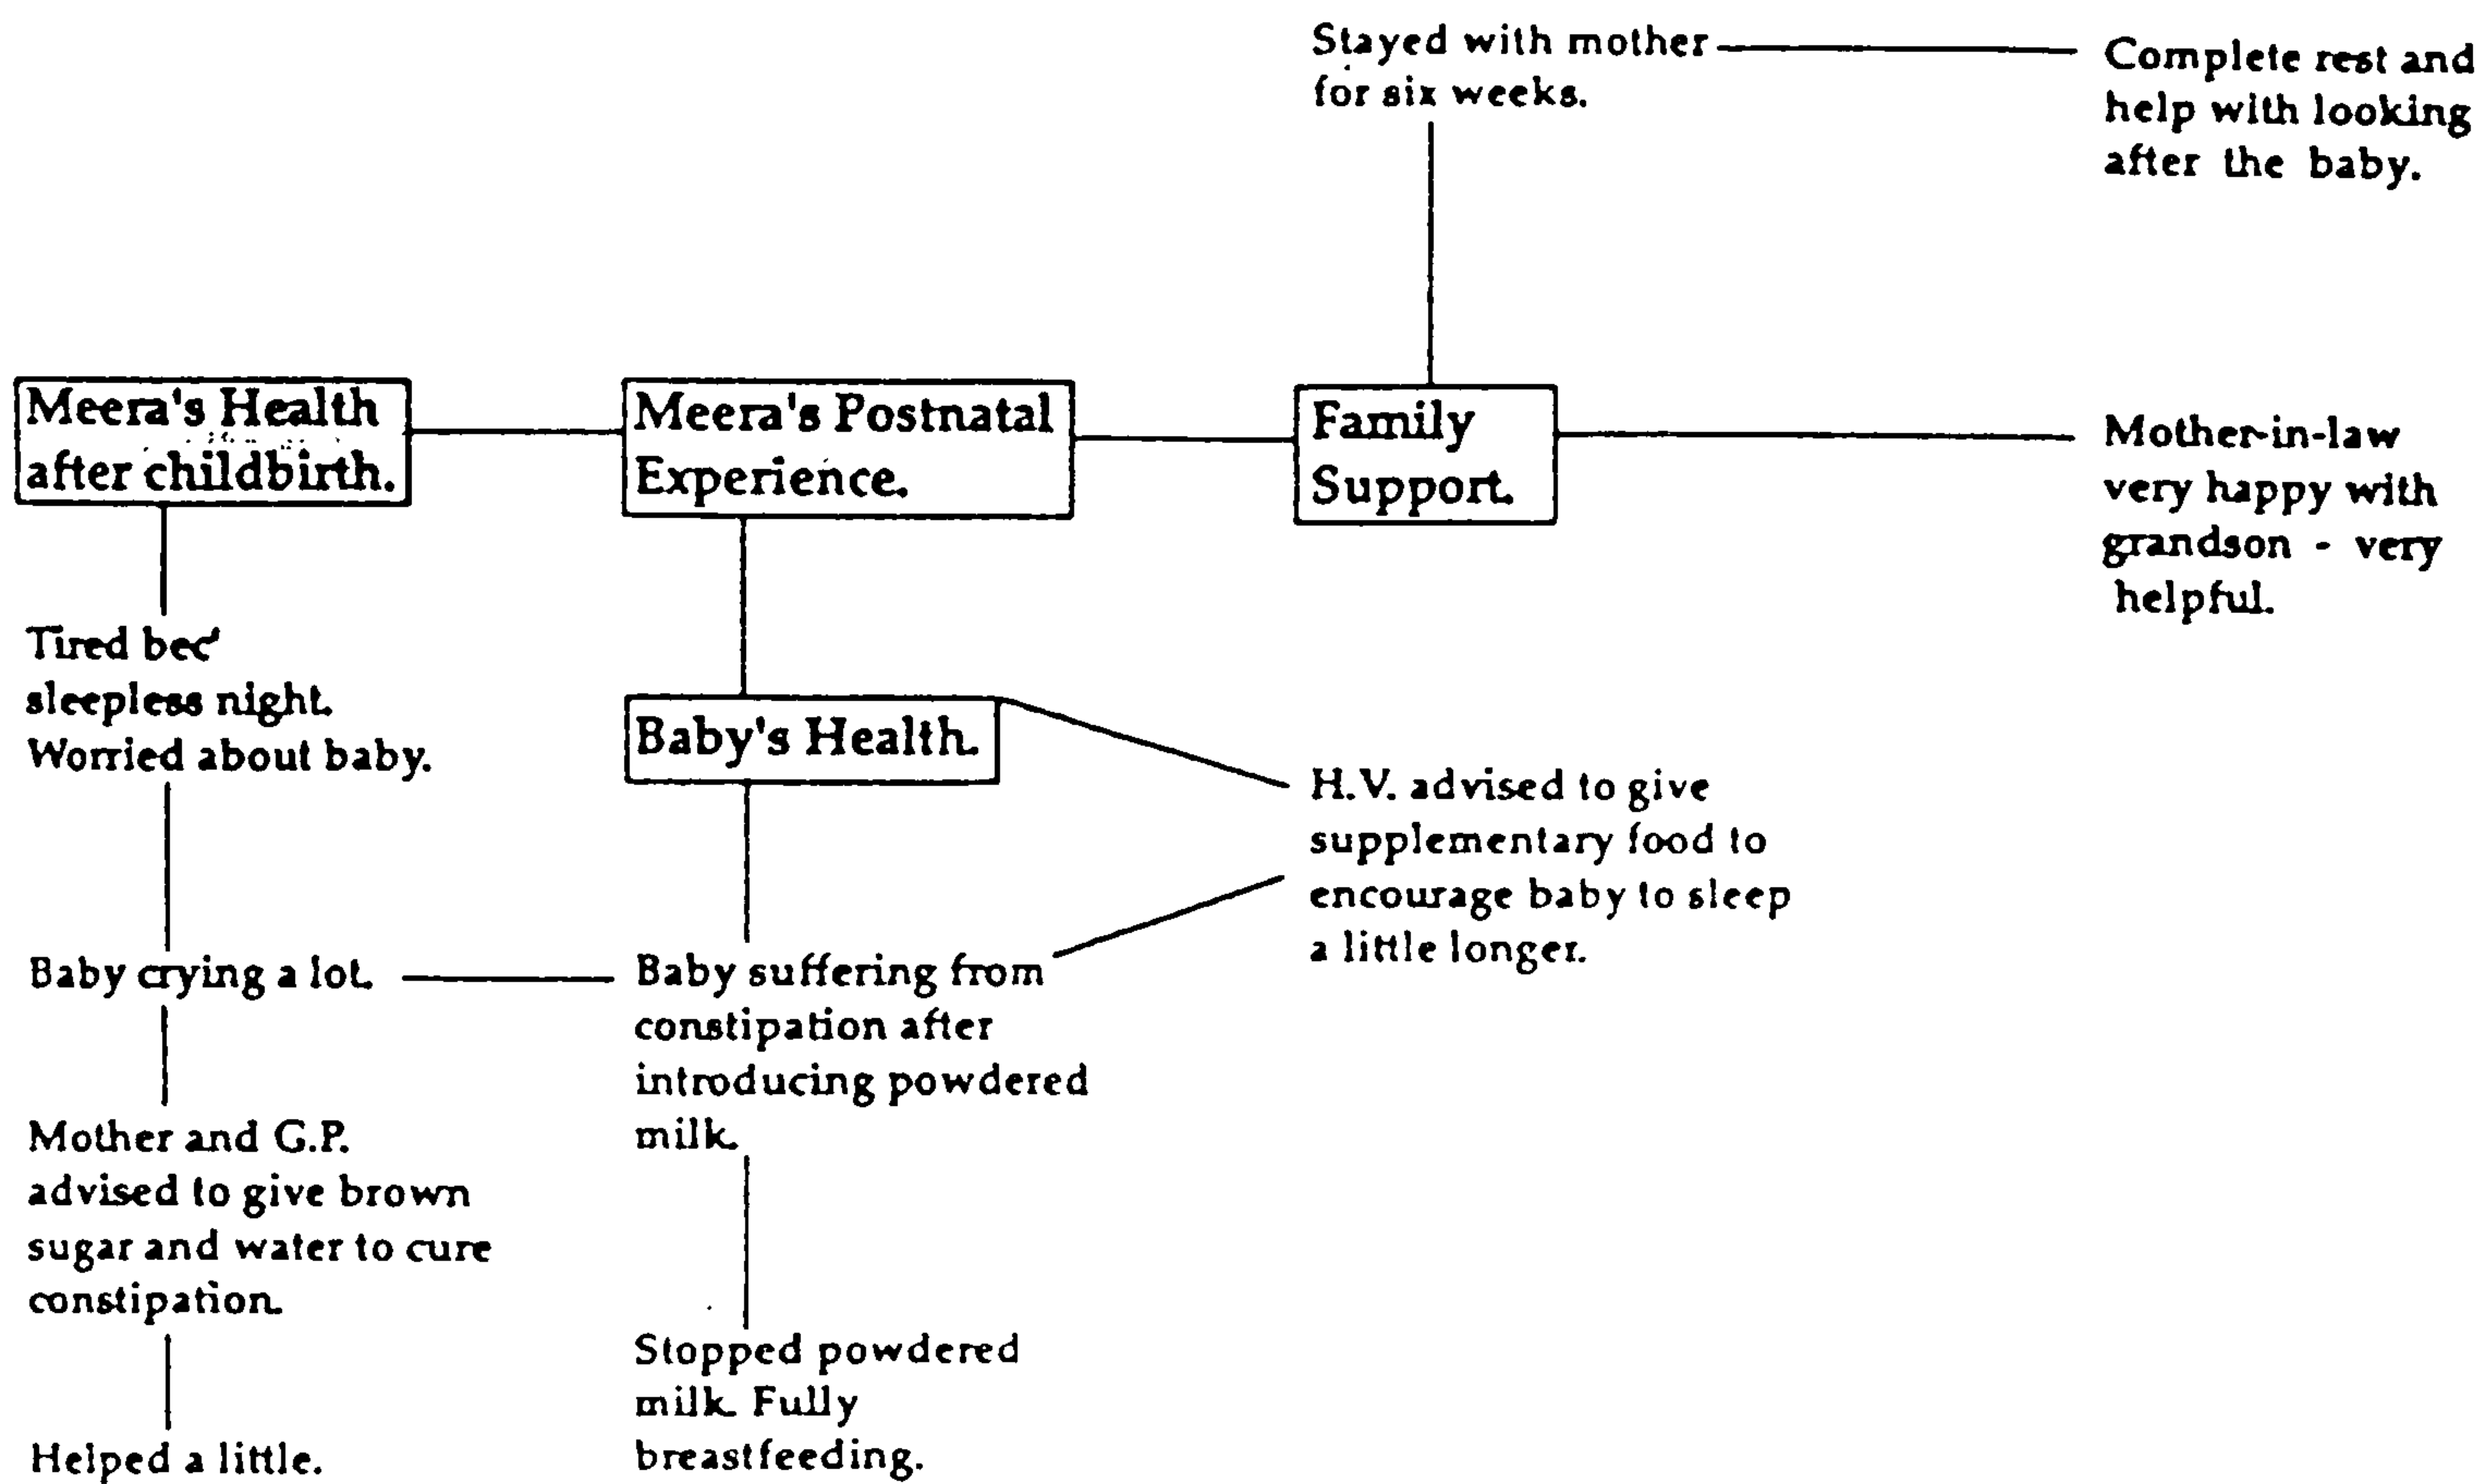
Stayed with mother for six weeks.

Complete rest and help with looking after the baby.

Meera's Health after childbirth.

Meera's Postnatal Experience.

Family Support.

Mother-in-law very happy with grandson - very helpful.

Tired bec' sleepless night. Worried about baby.

Baby's Health.

H.V. advised to give supplementary food to encourage baby to sleep a little longer.

Baby crying a lot.

Baby suffering from constipation after introducing powdered milk.

Mother and G.P. advised to give brown sugar and water to cure constipation.

Stopped powdered milk. Fully breastfeeding.

Helped a little.